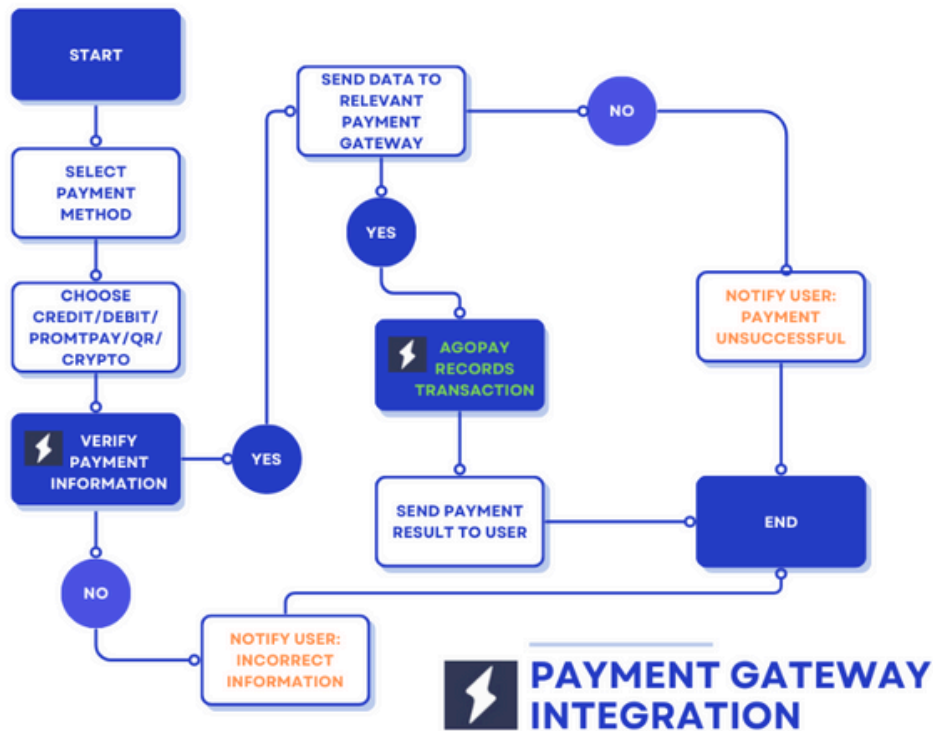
START

SELECT PAYMENT METHOD

CHOOSE CREDIT/DEBIT/ PROMTPAY/QR/ CRYPTO

VERIFY PAYMENT INFORMATION

YES

NO

NOTIFY USER: INCORRECT INFORMATION

SEND DATA TO RELEVANT PAYMENT GATEWAY

NO

YES

AGOPAY RECORDS TRANSACTION

SEND PAYMENT RESULT TO USER

NOTIFY USER: PAYMENT UNSUCCESSFUL

END

PAYMENT GATEWAY INTEGRATION